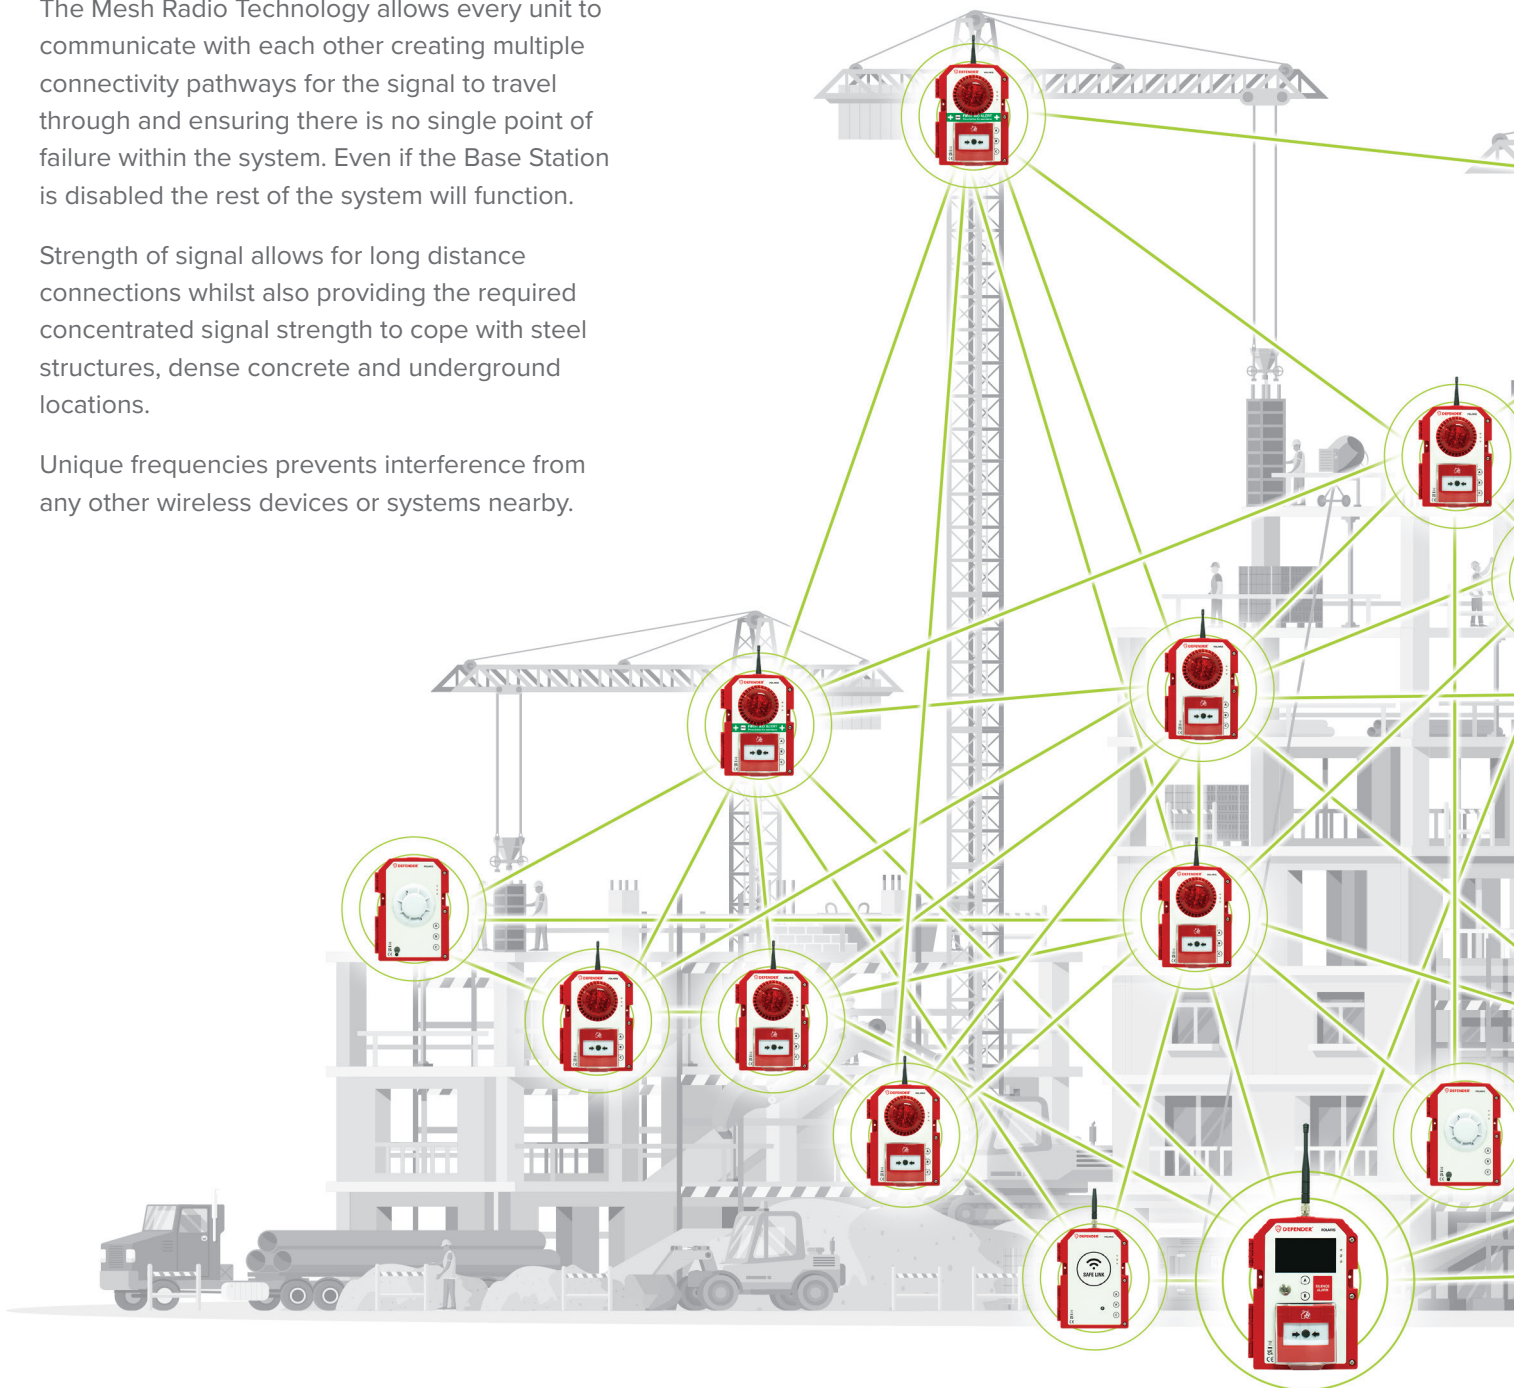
The Mesh Radio Technology allows every unit to communicate with each other creating multiple connectivity pathways for the signal to travel through and ensuring there is no single point of failure within the system. Even if the Base Station is disabled the rest of the system will function.

Strength of signal allows for long distance connections whilst also providing the required concentrated signal strength to cope with steel structures, dense concrete and underground locations.

Unique frequencies prevents interference from any other wireless devices or systems nearby.

DEFENDER

DEFENDER

DEFENDER

DEFENDER

DEFENDER

DEFENDER

DEFENDER

DEFENDER

DEFENDER

DEFENDER

SAFE LINK

DEFENDER POLARIS